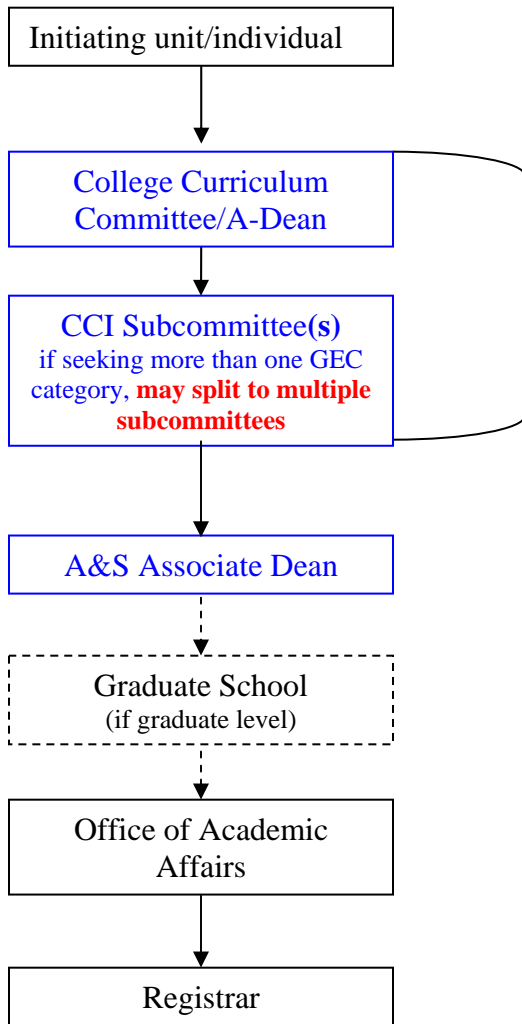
Initiating unit/individual

College Curriculum Committee/A-Dean

CCI Subcommittee(s)
if seeking more than one GEC category, may split to multiple subcommittees

A&S Associate Dean

Graduate School
(if graduate level)

Office of Academic Affairs

Registrar